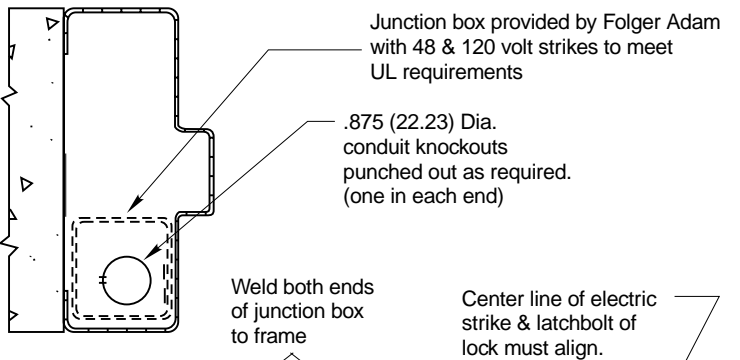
Junction box provided by Folger Adam with 48 & 120 volt strikes to meet UL requirements

.875 (22.23) Dia. conduit knockouts punched out as required. (one in each end)

Weld both ends of junction box to frame

Center line of electric strike & latchbolt of lock must align.